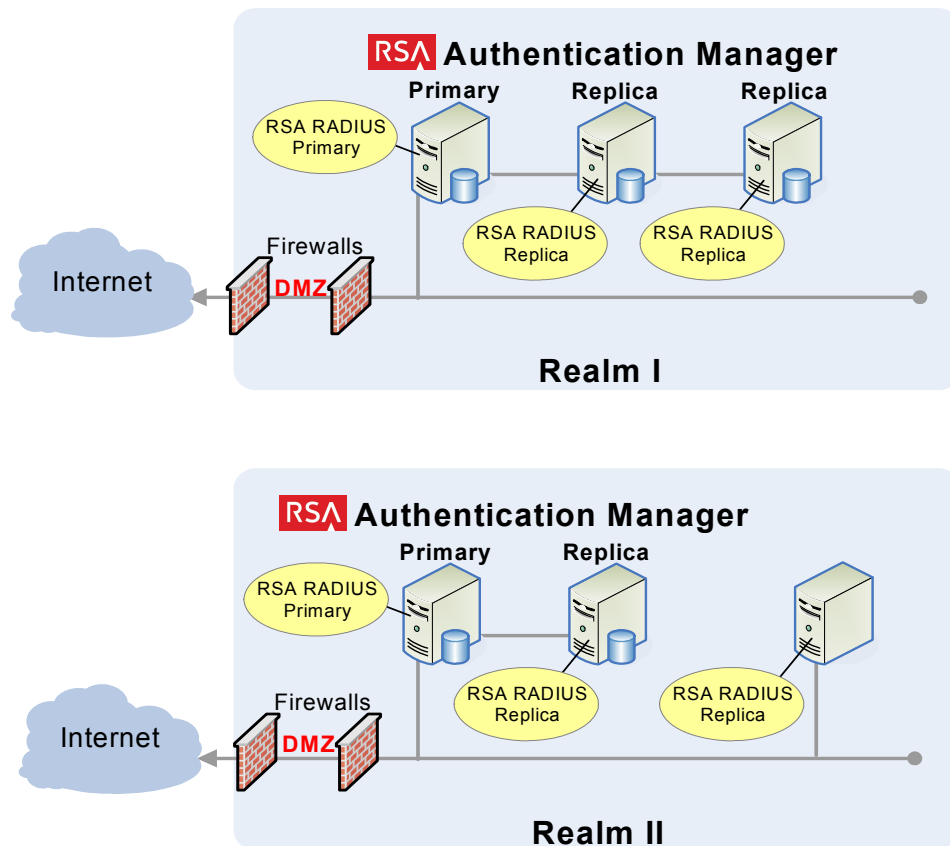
RSA Authentication Manager

Primary

Replica

Replica

RSA RADIUS Primary

RSA RADIUS Replica

RSA RADIUS Replica

Firewalls

Internet

DMZ

Realm I

RSA Authentication Manager

Primary

Replica

RSA RADIUS Primary

RSA RADIUS Replica

RSA RADIUS Replica

Firewalls

Internet

DMZ

Realm II